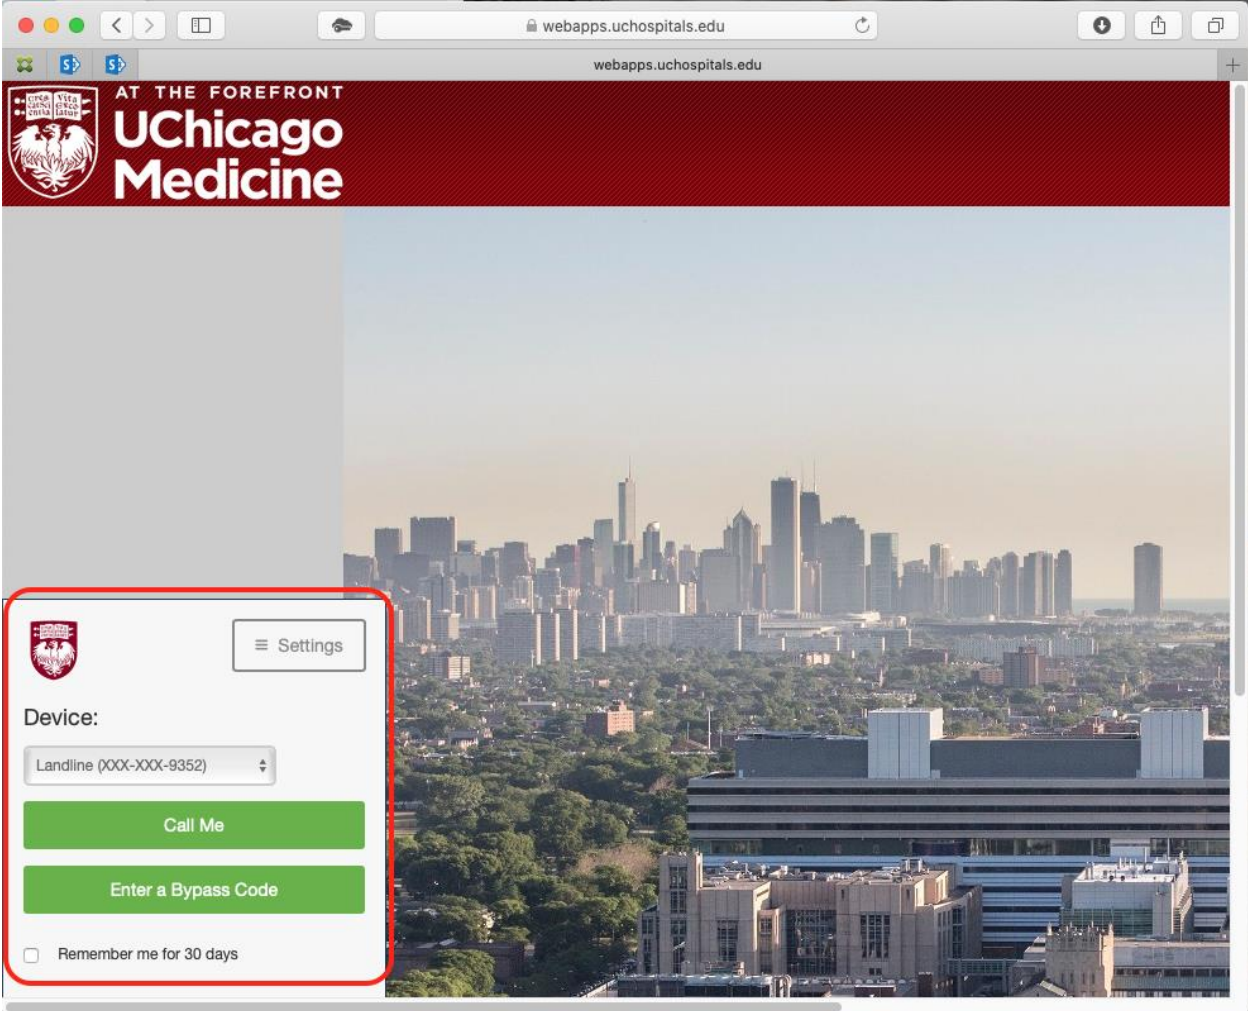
webapps.uchospitals.edu

webapps.uchospitals.edu

crescat scientia vita excolatur

AT THE FOREFRONT
UChicago Medicine

≡ Settings

Device:

Landline (XXX-XXX-9352)

Call Me

Enter a Bypass Code

Remember me for 30 days